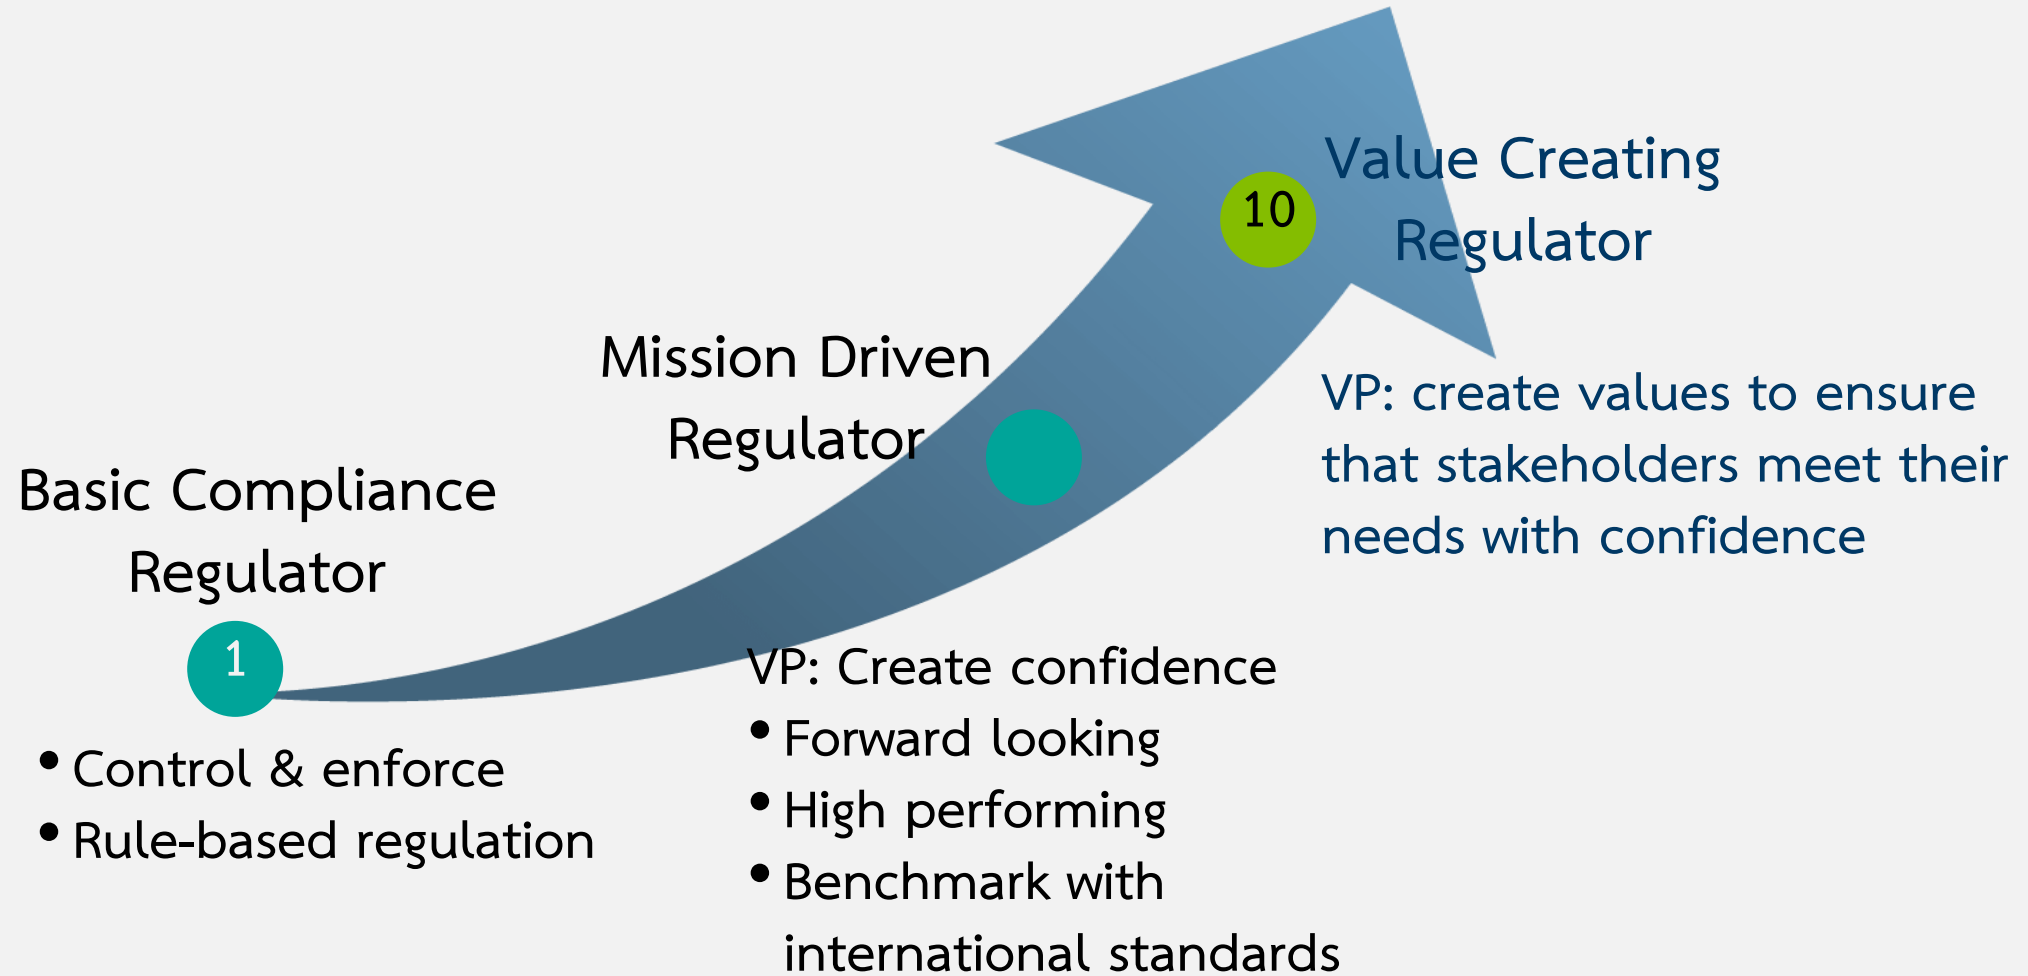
Value Creating Regulator

10

Mission Driven Regulator

Basic Compliance Regulator

1

VP: create values to ensure that stakeholders meet their needs with confidence

VP: Create confidence
• Forward looking
• High performing
• Benchmark with international standards

• Control & enforce
• Rule-based regulation